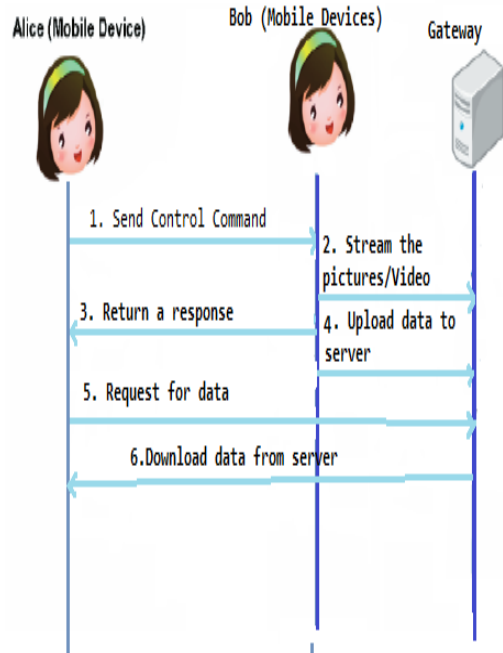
Alice (Mobile Device)

Bob (Mobile Devices)

Gateway

1. Send Control Command

2. Stream the pictures/Video

3. Return a response

4. Upload data to server

5. Request for data

6.Download data from server